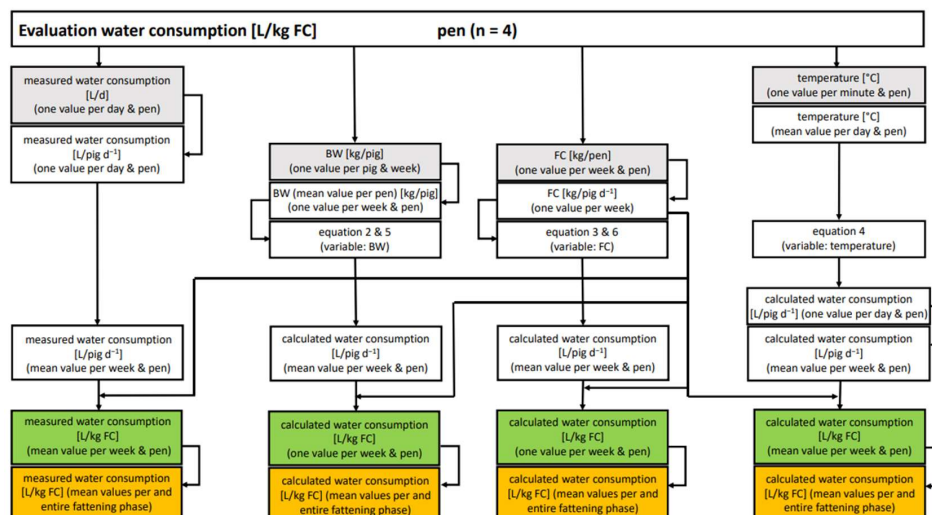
Evaluation water consumption [L/kg FC] pen (n = 4)

measured water consumption [L/d] (one value per day & pen)

measured water consumption [L/pig d$^{-1}$] (one value per day & pen)

measured water consumption [L/pig d$^{-1}$] (mean value per week & pen)

measured water consumption [L/kg FC] (mean value per week & pen)

measured water consumption [L/kg FC] (mean values per and entire fattening phase)

BW [kg/pig] (one value per pig & week)

BW (mean value per pen) [kg/pig] (one value per week & pen)

equation 2 & 5 (variable: BW)

calculated water consumption [L/pig d$^{-1}$] (mean value per week & pen)

calculated water consumption [L/kg FC] (one value per week & pen)

calculated water consumption [L/kg FC] (mean values per and entire fattening phase)

FC [kg/pen] (one value per week & pen)

FC [kg/pig d$^{-1}$] (one value per week)

equation 3 & 6 (variable: FC)

calculated water consumption [L/pig d$^{-1}$] (mean value per week & pen)

calculated water consumption [L/kg FC] (one value per week & pen)

calculated water consumption [L/kg FC] (mean values per and entire fattening phase)

temperature [°C] (one value per minute & pen)

temperature [°C] (mean value per day & pen)

equation 4 (variable: temperature)

calculated water consumption [L/pig d$^{-1}$] (one value per day & pen)

calculated water consumption [L/pig d$^{-1}$] (mean value per week & pen)

calculated water consumption [L/kg FC] (mean value per week & pen)

calculated water consumption [L/kg FC] (mean values per and entire fattening phase)